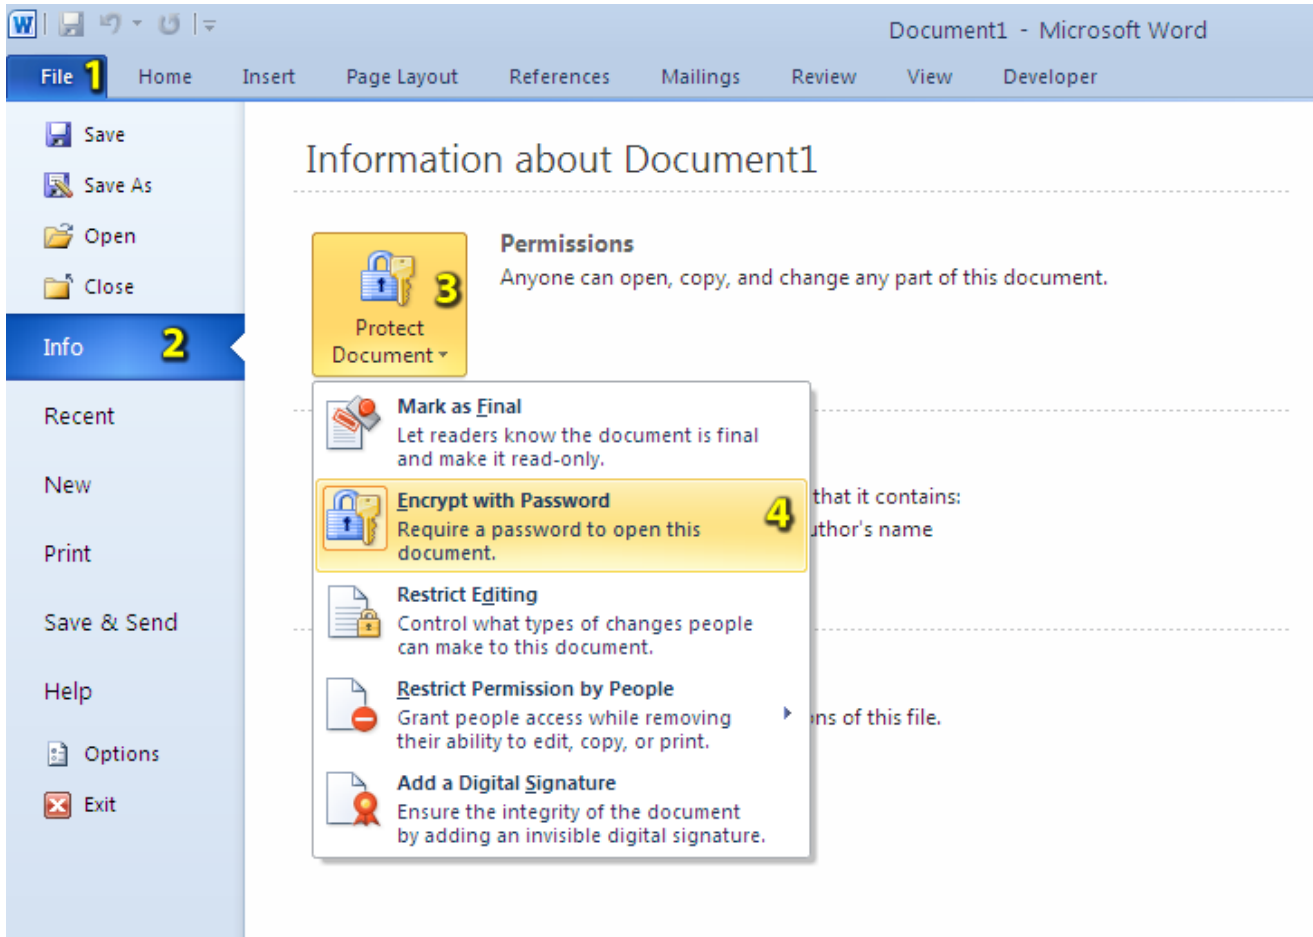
Document1 - Microsoft Word

File 1 Home Insert Page Layout References Mailings Review View Developer

Save
Save As
Open
Close
Info 2
Recent
New
Print
Save & Send
Help
Options
Exit

Information about Document1

Protect Document 3

Permissions
Anyone can open, copy, and change any part of this document.

Mark as Final
Let readers know the document is final and make it read-only.

Encrypt with Password 4
Require a password to open this document.

Restrict Editing
Control what types of changes people can make to this document.

Restrict Permission by People
Grant people access while removing their ability to edit, copy, or print.

Add a Digital Signature
Ensure the integrity of the document by adding an invisible digital signature.

that it contains:
uthor's name

ns of this file.